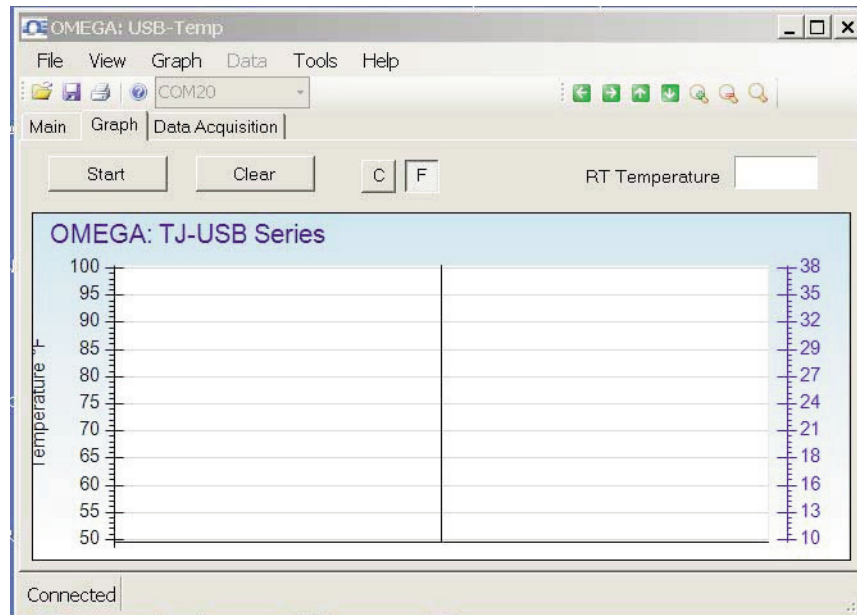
OMEGA: USB-Temp

File View Graph Data Tools Help

COM20

Main Graph Data Acquisition

Start Clear C F RT Temperature

OMEGA: TJ-USB Series

Temperature °F

100
95
90
85
80
75
70
65
60
55
50

38
35
32
29
27
24
21
18
16
13
10

Connected